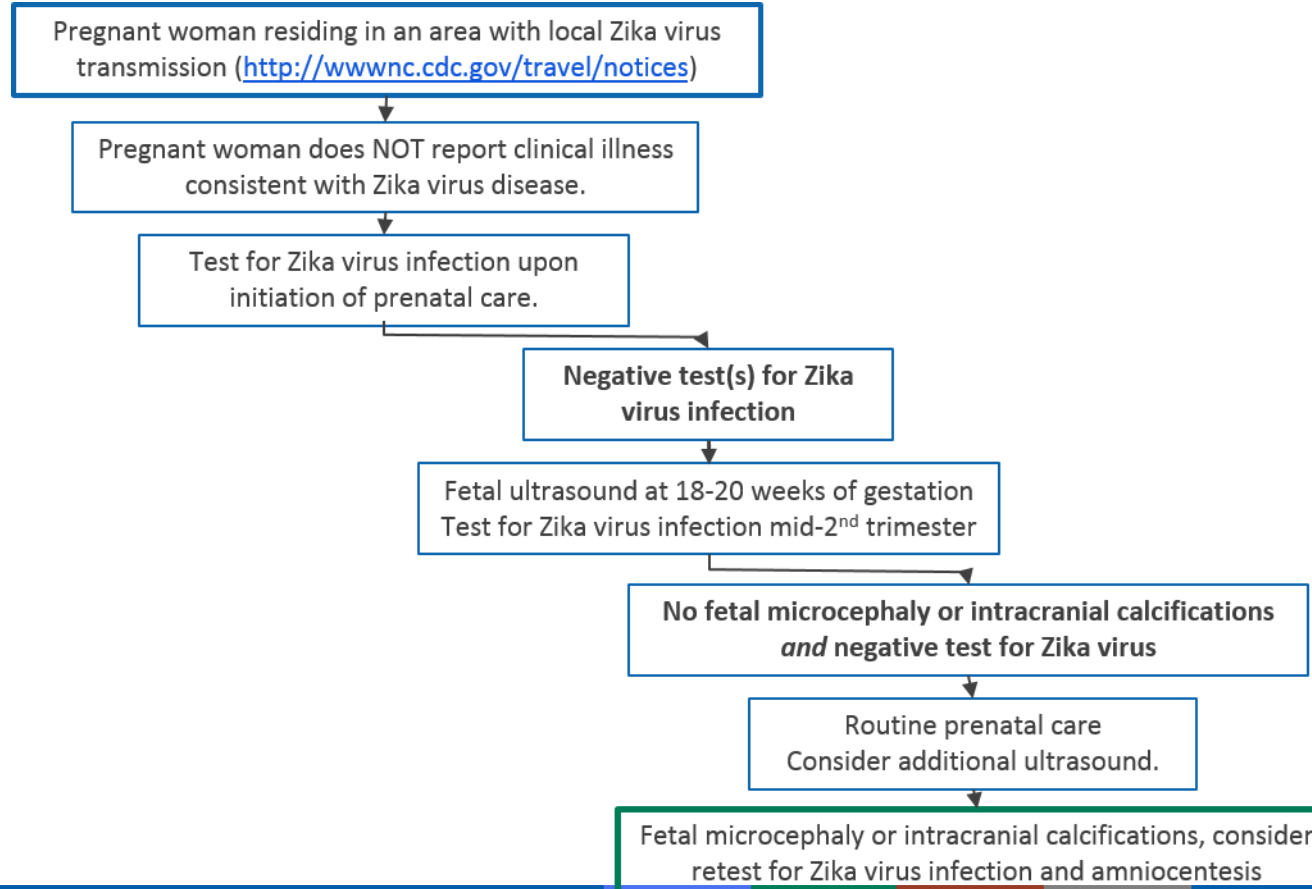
Pregnant woman residing in an area with local Zika virus transmission (http://wwwnc.cdc.gov/travel/notices)

Pregnant woman does NOT report clinical illness consistent with Zika virus disease.

Test for Zika virus infection upon initiation of prenatal care.

**Negative test(s) for Zika virus infection**

Fetal ultrasound at 18-20 weeks of gestation
Test for Zika virus infection mid-2$^{nd}$ trimester

**No fetal microcephaly or intracranial calcifications *and* negative test for Zika virus**

Routine prenatal care
Consider additional ultrasound.

Fetal microcephaly or intracranial calcifications, consider retest for Zika virus infection and amniocentesis